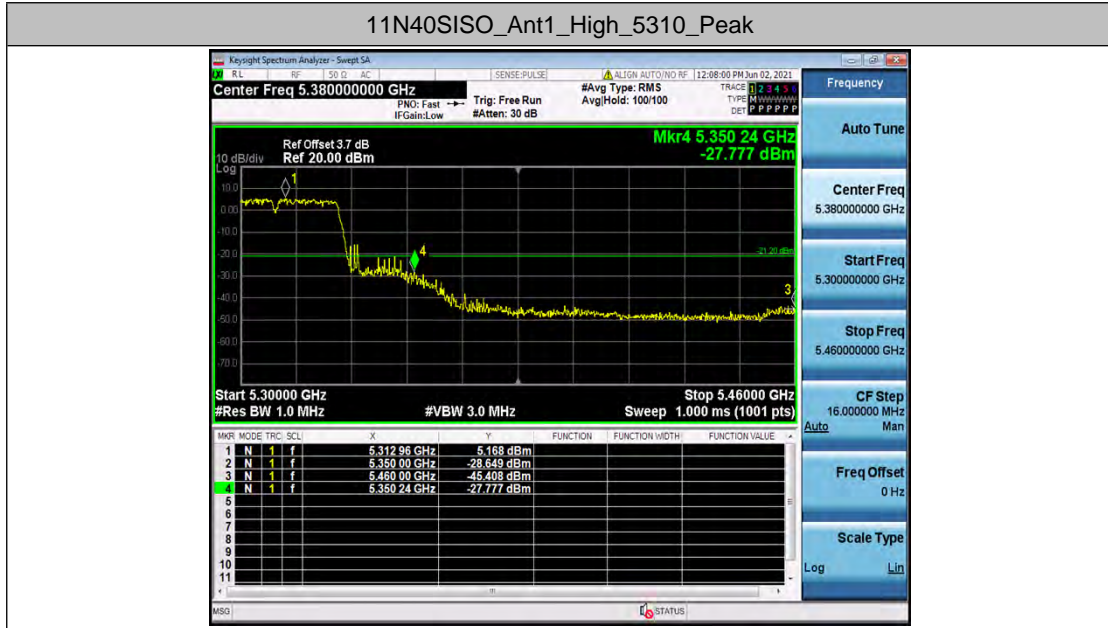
11N40SISO_Ant1_High_5310_Peak

Keysight Spectrum Analyzer - Swept SA

RL RF 50 Ω AC SENSE:PULSE ALIGN AUTO/NO RF 12:08:00 PM Jun 02, 2021

Center Freq 5.380000000 GHz

PNO: Fast IFGain:Low

Trig: Free Run #Atten: 30 dB

#Avg Type: RMS Avg|Hold: 100/100

TRACE 1 2 3 4 5 6 TYPE M WWWWW DET P P P P P P

Ref Offset 3.7 dB
10 dB/div Ref 20.00 dBm
Log

Mkr4 5.350 24 GHz
-27.777 dBm

10.0
0.00
-10.0
-20.0
-30.0
-40.0
-50.0
-60.0
-70.0

-21.20 dBm

Start 5.30000 GHz
#Res BW 1.0 MHz
#VBW 3.0 MHz
Stop 5.46000 GHz
Sweep 1.000 ms (1001 pts)

| MKR | MODE | TRC | SCL | X | Y | FUNCTION | FUNCTION WIDTH | FUNCTION VALUE |
|---|---|---|---|---|---|---|---|---|
| 1 | N | 1 | f | 5.312 96 GHz | 5.168 dBm | | | |
| 2 | N | 1 | f | 5.350 00 GHz | -28.649 dBm | | | |
| 3 | N | 1 | f | 5.460 00 GHz | -45.408 dBm | | | |
| 4 | N | 1 | f | 5.350 24 GHz | -27.777 dBm | | | |
| 5 | | | | | | | | |
| 6 | | | | | | | | |
| 7 | | | | | | | | |
| 8 | | | | | | | | |
| 9 | | | | | | | | |
| 10 | | | | | | | | |
| 11 | | | | | | | | |

MSG STATUS

Frequency
Auto Tune
Center Freq 5.380000000 GHz
Start Freq 5.300000000 GHz
Stop Freq 5.460000000 GHz
CF Step 16.000000 MHz Auto Man
Freq Offset 0 Hz
Scale Type Log Lin